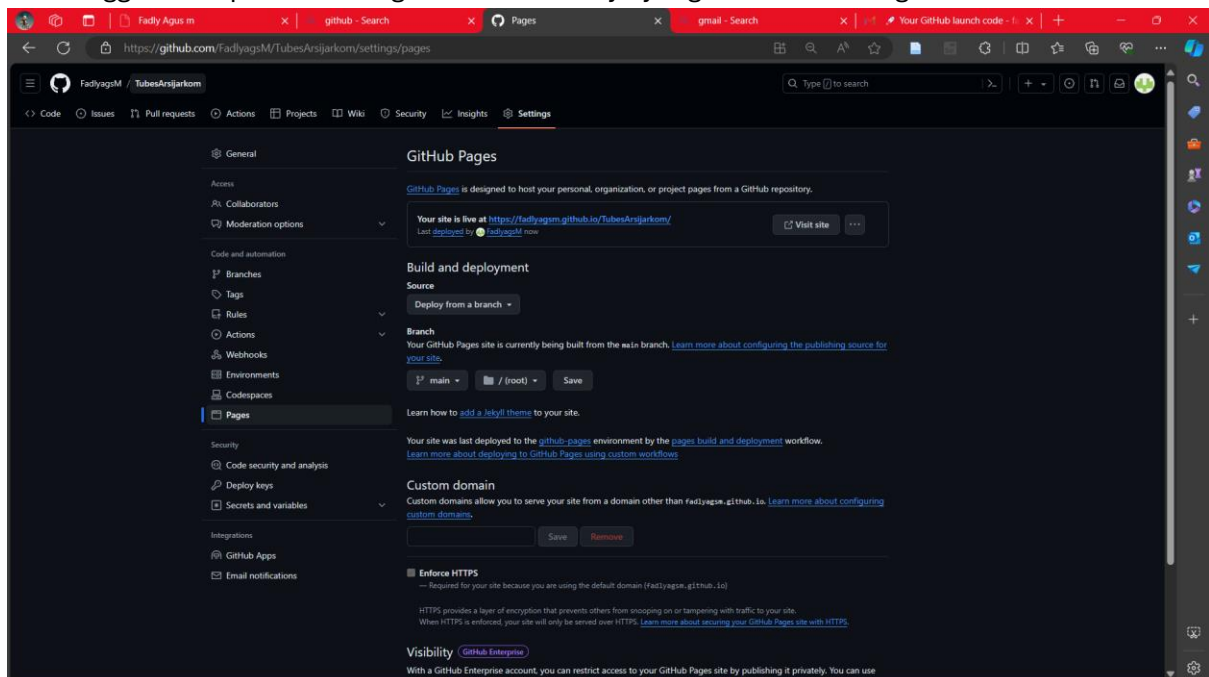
Fadly Agus m
github - Search
Pages
gmail - Search
Your GitHub launch code - f
https://github.com/FadlyagsM/TubesArsijarkom/settings/pages

FadlyagsM / TubesArsijarkom
Type / to search

Code Issues Pull requests Actions Projects Wiki Security Insights Settings

General
Access
Collaborators
Moderation options
Code and automation
Branches
Tags
Rules
Actions
Webhooks
Environments
Codespaces
Pages
Security
Code security and analysis
Deploy keys
Secrets and variables
Integrations
GitHub Apps
Email notifications

GitHub Pages

GitHub Pages is designed to host your personal, organization, or project pages from a GitHub repository.

Your site is live at https://fadlyagsm.github.io/TubesArsijarkom/
Last deployed by FadlyagsM now
Visit site

Build and deployment
Source
Deploy from a branch

Branch
Your GitHub Pages site is currently being built from the main branch. Learn more about configuring the publishing source for your site.
main / (root) Save

Learn how to add a Jekyll theme to your site.

Your site was last deployed to the github-pages environment by the pages build and deployment workflow.
Learn more about deploying to GitHub Pages using custom workflows

Custom domain
Custom domains allow you to serve your site from a domain other than fadlyagsm.github.io. Learn more about configuring custom domains.
Save Remove

Enforce HTTPS
— Required for your site because you are using the default domain (fadlyagsm.github.io)

HTTPS provides a layer of encryption that prevents others from snooping on or tampering with traffic to your site.
When HTTPS is enforced, your site will only be served over HTTPS. Learn more about securing your GitHub Pages site with HTTPS.

Visibility GitHub Enterprise
With a GitHub Enterprise account, you can restrict access to your GitHub Pages site by publishing it privately. You can use